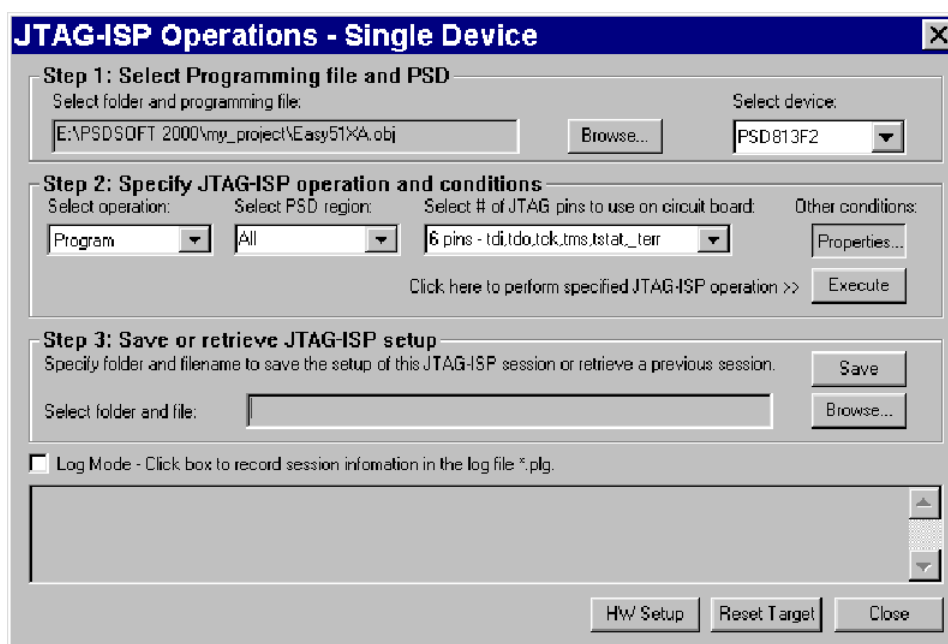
JTAG-ISP Operations - Single Device

Step 1: Select Programming file and PSD

Select folder and programming file:

E:\PSDSOFT 2000\my_project\Easy51XA.obj

Browse...

Select device:

PSD813F2

Step 2: Specify JTAG-ISP operation and conditions

Select operation:

Program

Select PSD region:

All

Select # of JTAG pins to use on circuit board:

6 pins - tdi,tdo,tck,tms,tstat,_terr

Other conditions:

Properties...

Click here to perform specified JTAG-ISP operation >>

Execute

Step 3: Save or retrieve JTAG-ISP setup

Specify folder and filename to save the setup of this JTAG-ISP session or retrieve a previous session.

Save

Select folder and file:

Browse...

Log Mode - Click box to record session infomation in the log file *.plg.

HW Setup

Reset Target

Close